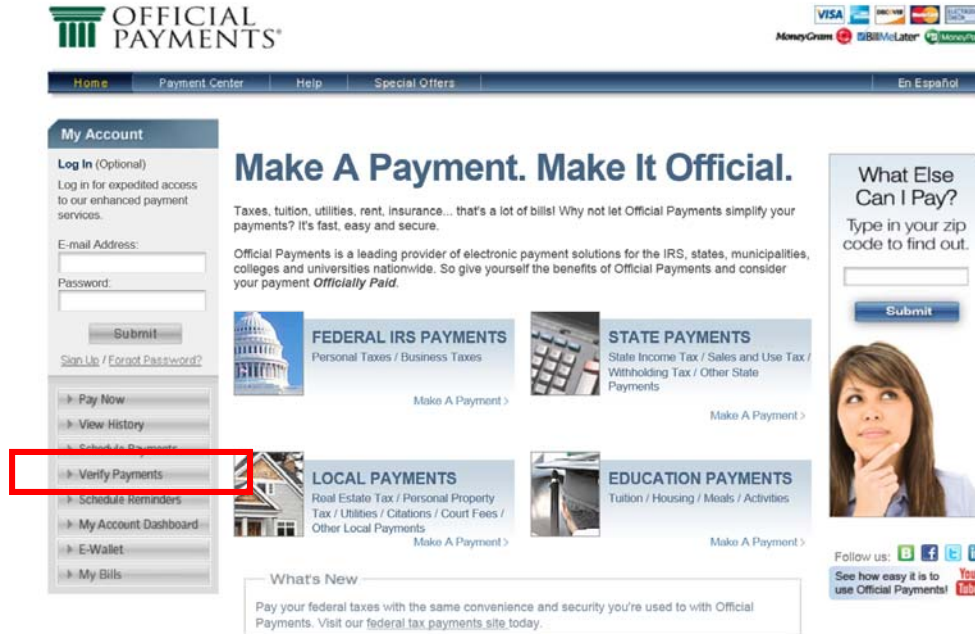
OFFICIAL PAYMENTS®

VISA DISCOVER
MoneyGram BillMeLater MoneyPak

Home | Payment Center | Help | Special Offers | En Español

My Account

Log In (Optional)
Log in for expedited access to our enhanced payment services.

E-mail Address:

Password:

Submit

Sign Up / Forgot Password?

Pay Now
View History
Schedule Payments
Verify Payments
Schedule Reminders
My Account Dashboard
E-Wallet
My Bills

Make A Payment. Make It Official.

Taxes, tuition, utilities, rent, insurance... that's a lot of bills! Why not let Official Payments simplify your payments? It's fast, easy and secure.

Official Payments is a leading provider of electronic payment solutions for the IRS, states, municipalities, colleges and universities nationwide. So give yourself the benefits of Official Payments and consider your payment ***Officially Paid***.

FEDERAL IRS PAYMENTS
Personal Taxes / Business Taxes
Make A Payment ›

STATE PAYMENTS
State Income Tax / Sales and Use Tax / Withholding Tax / Other State Payments
Make A Payment ›

LOCAL PAYMENTS
Real Estate Tax / Personal Property Tax / Utilities / Citations / Court Fees / Other Local Payments
Make A Payment ›

EDUCATION PAYMENTS
Tuition / Housing / Meals / Activities
Make A Payment ›

What's New
Pay your federal taxes with the same convenience and security you're used to with Official Payments. Visit our federal tax payments site today.

What Else Can I Pay?
Type in your zip code to find out.

Submit

Follow us:

See how easy it is to use Official Payments! You Tub